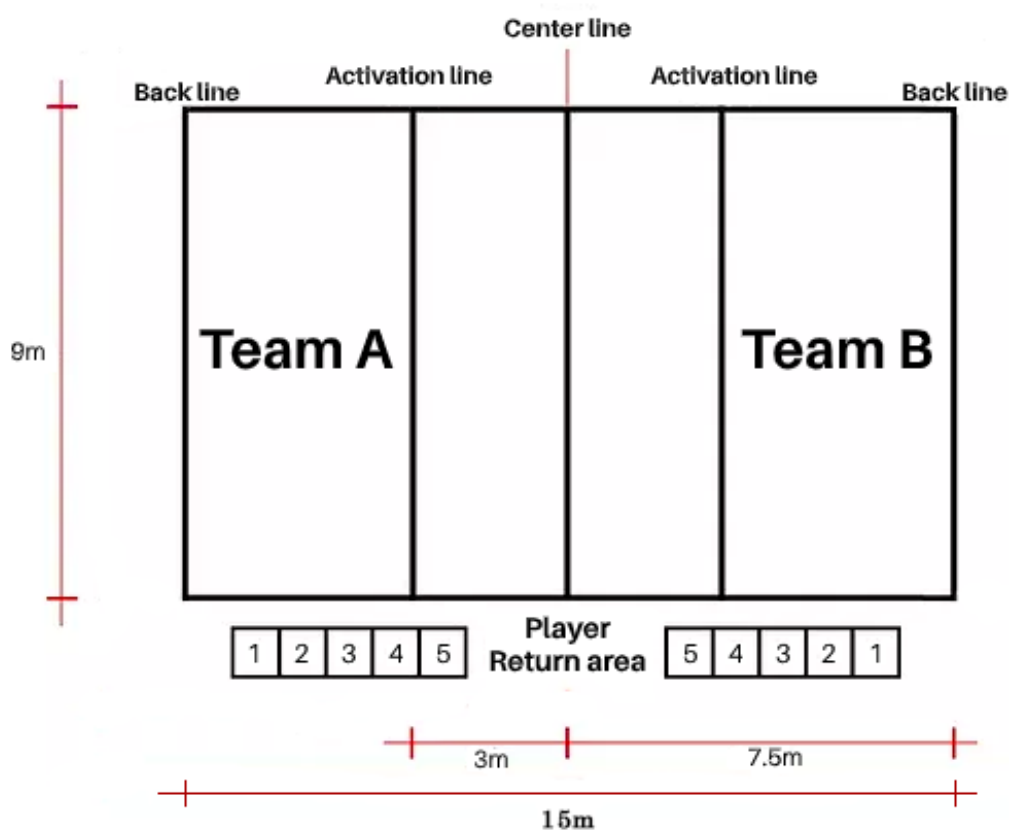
Center line

Back line

Activation line

Activation line

Back line

9m

Team A

Team B

| 1 | 2 | 3 | 4 | 5 |
|---|---|---|---|---|

Player Return area

| 5 | 4 | 3 | 2 | 1 |
|---|---|---|---|---|

3m

7.5m

15m